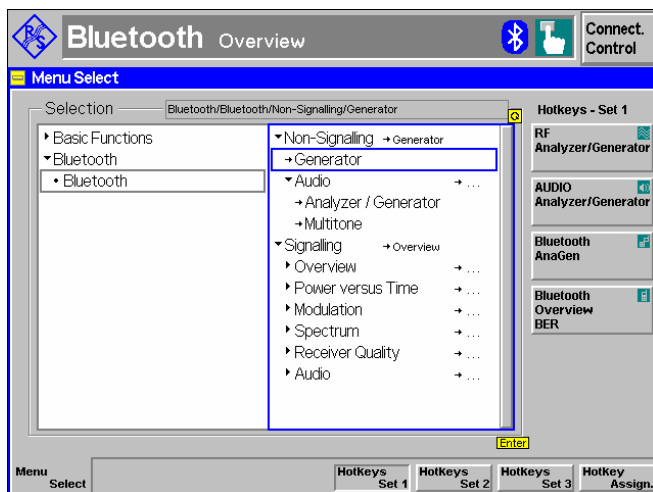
Bluetooth Overview

Connect. Control

Menu Select

Selection

Bluetooth/Bluetooth/Non-Signalling/Generator

Q

▸ Basic Functions
▾ Bluetooth
• Bluetooth

▾ Non-Signalling → Generator
→ Generator
▾ Audio → ...
→ Analyzer / Generator
→ Multitone
▾ Signalling → Overview
▸ Overview → ...
▸ Power versus Time → ...
▸ Modulation → ...
▸ Spectrum → ...
▸ Receiver Quality → ...
▸ Audio → ...

Enter

Hotkeys - Set 1

RF Analyzer/Generator

AUDIO Analyzer/Generator

Bluetooth AnaGen

Bluetooth Overview BER

Menu Select

Hotkeys Set 1

Hotkeys Set 2

Hotkeys Set 3

Hotkey Assign.